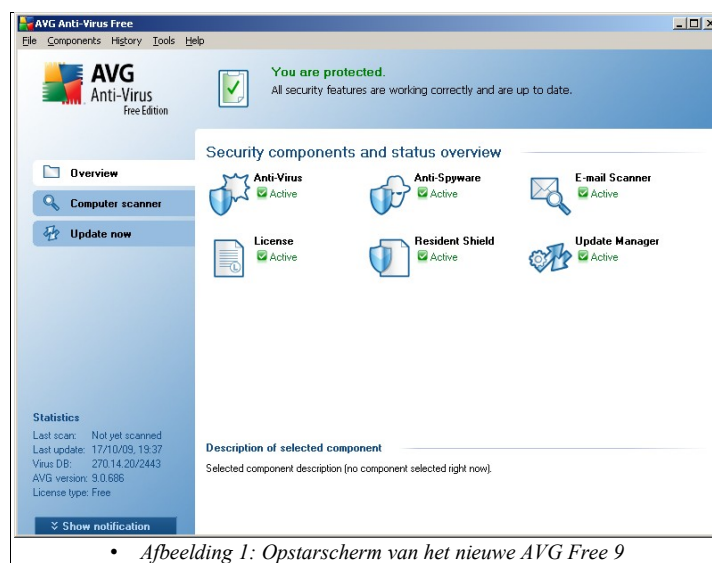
AVG Anti-Virus Free

File Components History Tools Help

AVG Anti-Virus Free Edition

You are protected.
All security features are working correctly and are up to date.

Overview
Computer scanner
Update now

Security components and status overview

Anti-Virus
Active

Anti-Spyware
Active

E-mail Scanner
Active

License
Active

Resident Shield
Active

Update Manager
Active

Statistics
Last scan: Not yet scanned
Last update: 17/10/09, 19:37
Virus DB: 270.14.20/2443
AVG version: 9.0.686
License type: Free

Show notification

Description of selected component
Selected component description (no component selected right now).

• Afbeelding 1: Opstarscherm van het nieuwe AVG Free 9